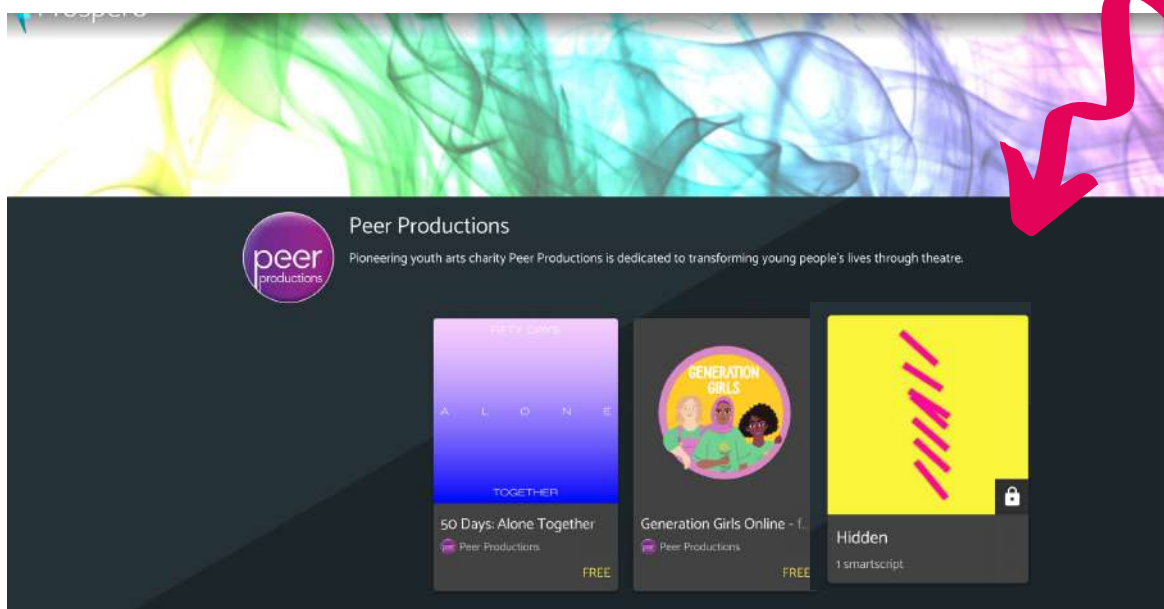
Prospero

peer productions

Peer Productions

Pioneering youth arts charity Peer Productions is dedicated to transforming young people's lives through theatre.

FIFTY DAYS
A L O N E
TOGETHER

50 Days: Alone Together
Peer Productions
FREE

GENERATION GIRLS

Generation Girls Online - f...
Peer Productions
FREE

Hidden
1 smartscript